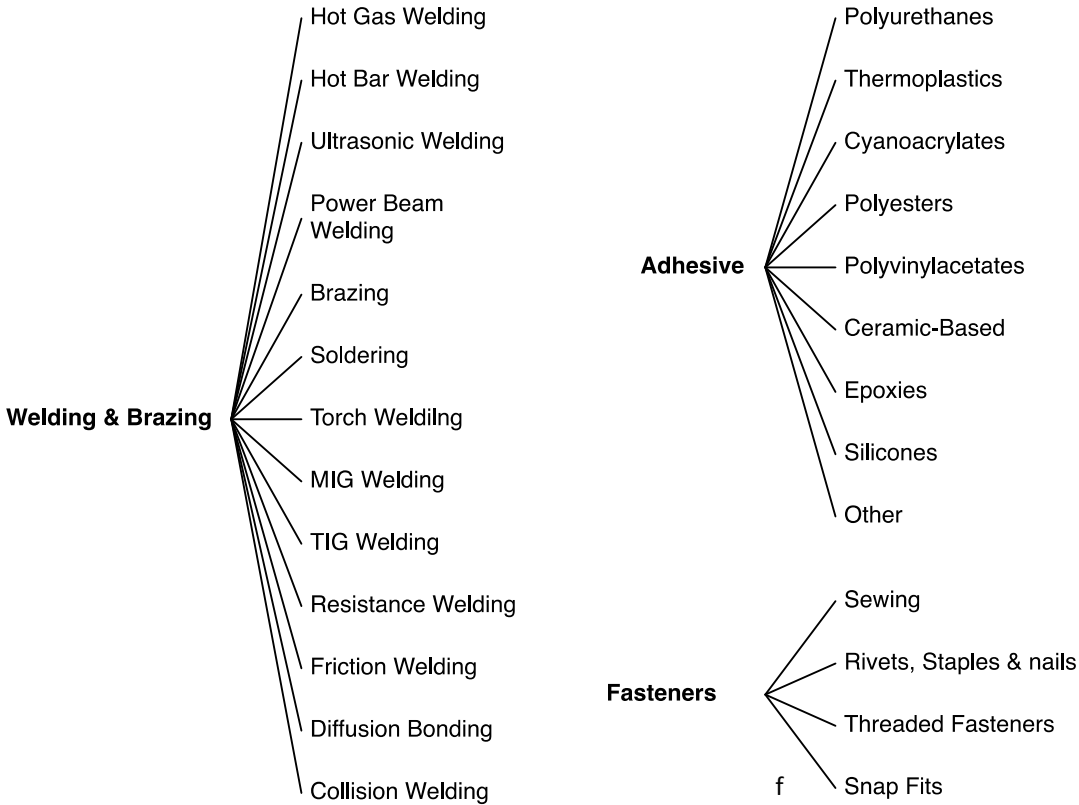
Welding & Brazing

Hot Gas Welding
Hot Bar Welding
Ultrasonic Welding
Power Beam Welding
Brazing
Soldering
Torch Weldilng
MIG Welding
TIG Welding
Resistance Welding
Friction Welding
Diffusion Bonding
Collision Welding

Adhesive

Polyurethanes
Thermoplastics
Cyanoacrylates
Polyesters
Polyvinylacetates
Ceramic-Based
Epoxies
Silicones
Other

Fasteners

Sewing
Rivets, Staples & nails
Threaded Fasteners
Snap Fits

f